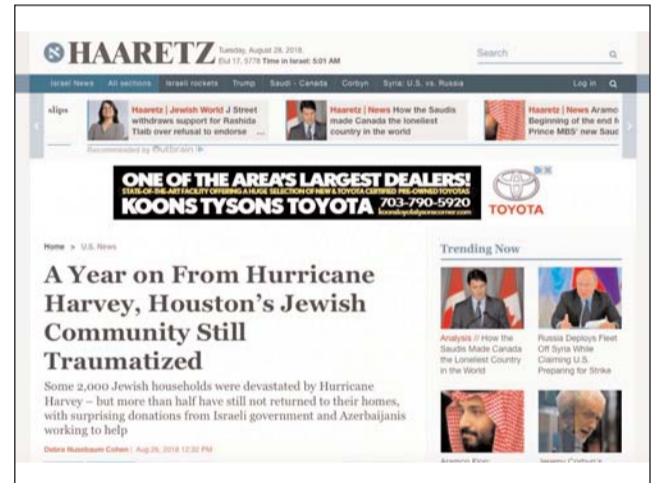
HAARETZ Tuesday, August 28, 2018, Elul 17, 5778 Time in Israel: 5:01 AM

Search

Israel News All sections Israeli rockets Trump Saudi - Canada Corbyn Syria: U.S. vs. Russia Log in

slips

Haaretz | Jewish World J Street withdraws support for Rashida Tlaib over refusal to endorse ...

Haaretz | News How the Saudis made Canada the loneliest country in the world

Haaretz | News Aramco Beginning of the end f Prince MBS' new Saud

Recommended by Outbrain

ONE OF THE AREA'S LARGEST DEALERS!
STATE-OF-THE-ART FACILITY OFFERING A HUGE SELECTION OF NEW & TOYOTA CERTIFIED PRE-OWNED TOYOTAS
KOONS TYSONS TOYOTA 703-790-5920
koonstysonstoyota.com
TOYOTA

Home » U.S. News

A Year on From Hurricane Harvey, Houston's Jewish Community Still Traumatized

Some 2,000 Jewish households were devastated by Hurricane Harvey – but more than half have still not returned to their homes, with surprising donations from Israeli government and Azerbaijanis working to help

Debra Nussbaum Cohen | Aug 26, 2018 12:32 PM

Trending Now

Analysis // How the Saudis Made Canada the Loneliest Country in the World

Russia Deploys Fleet Off Syria While Claiming U.S. Preparing for Strike

Aramco Ring: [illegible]

Jeremy Corbyn's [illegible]